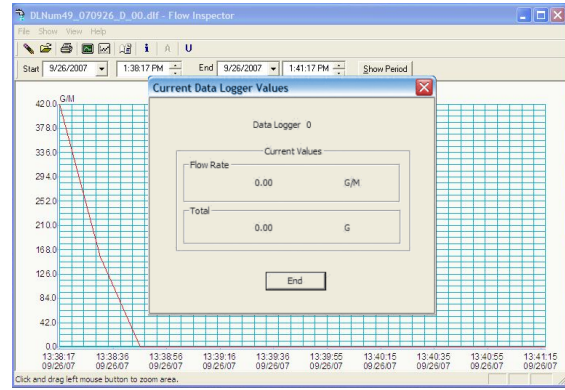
DLNum49_070926_D_00.dlf - Flow Inspector

File Show View Help

A U

Start 9/26/2007 1:38:17 PM End 9/26/2007 1:41:17 PM Show Period

Current Data Logger Values

Data Logger 0

Current Values

Flow Rate

0.00 G/M

Total

0.00 G

End

G/M

420.0
378.0
336.0
294.0
252.0
210.0
168.0
126.0
84.0
42.0
0.0

13:38:17 09/26/07
13:38:36 09/26/07
13:38:56 09/26/07
13:39:16 09/26/07
13:39:36 09/26/07
13:39:55 09/26/07
13:40:15 09/26/07
13:40:35 09/26/07
13:40:55 09/26/07
13:41:15 09/26/07

Click and drag left mouse button to zoom area.